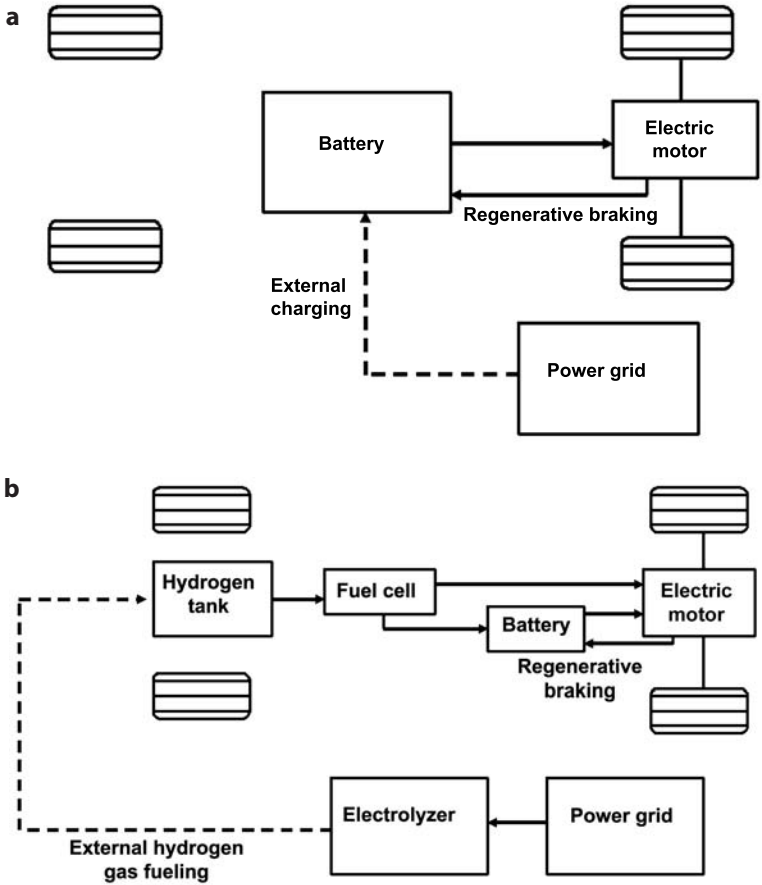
a

Battery

Electric motor

Regenerative braking

External charging

Power grid

b

Hydrogen tank

Fuel cell

Electric motor

Battery

Regenerative braking

Electrolyzer

Power grid

External hydrogen gas fueling